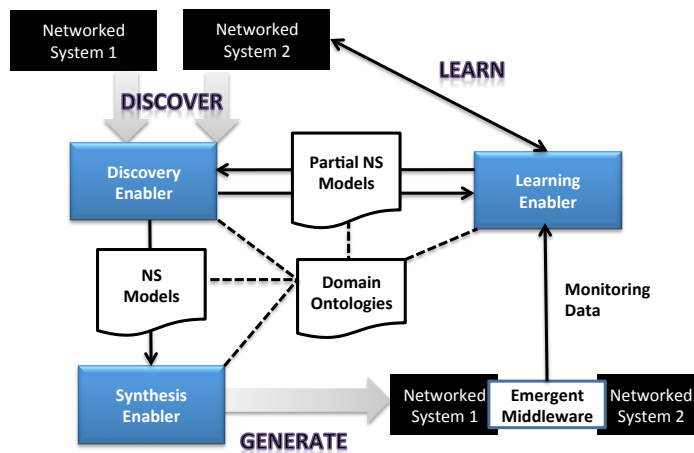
Networked System 1

Networked System 2

LEARN

DISCOVER

Discovery Enabler

Partial NS Models

Learning Enabler

NS Models

Domain Ontologies

Monitoring Data

Synthesis Enabler

Networked System 1

Emergent Middleware

Networked System 2

GENERATE